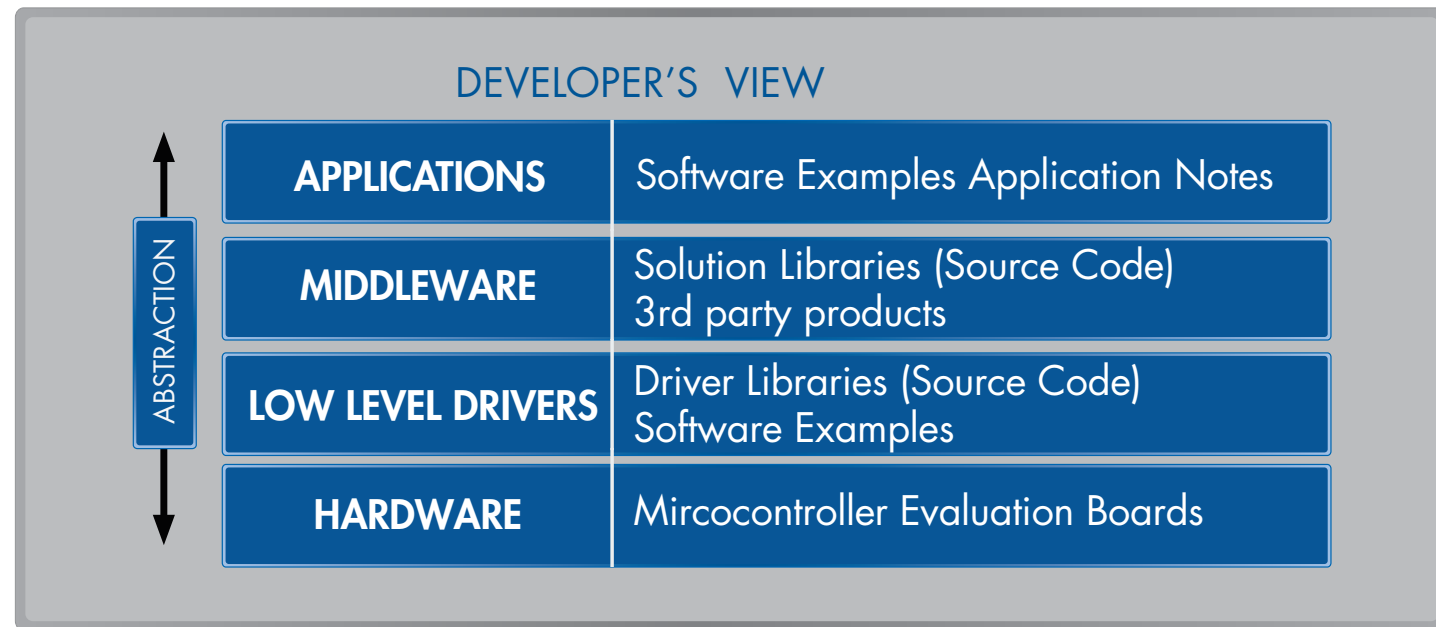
DEVELOPER'S VIEW

ABSTRACTION

| APPLICATIONS | Software Examples Application Notes |
|---|---|
| MIDDLEWARE | Solution Libraries (Source Code) 3rd party products |
| LOW LEVEL DRIVERS | Driver Libraries (Source Code) Software Examples |
| HARDWARE | Mircocontroller Evaluation Boards |